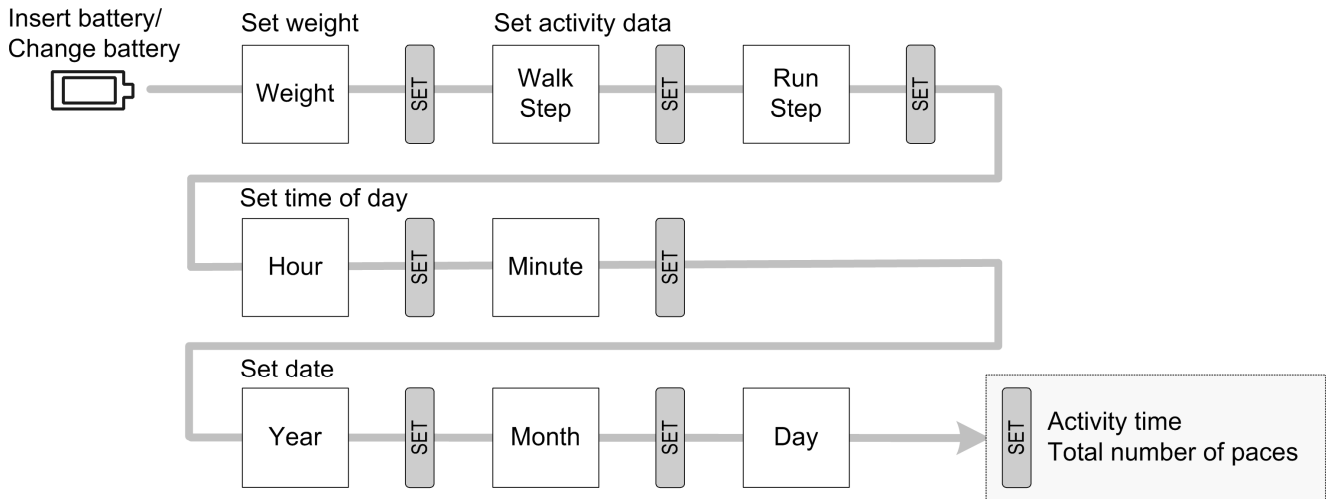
Insert battery/
Change battery

Set weight

Weight

SET

Set activity data

Walk
Step

SET

Run
Step

SET

Set time of day

Hour

SET

Minute

SET

Set date

Year

SET

Month

SET

Day

SET

Activity time
Total number of paces